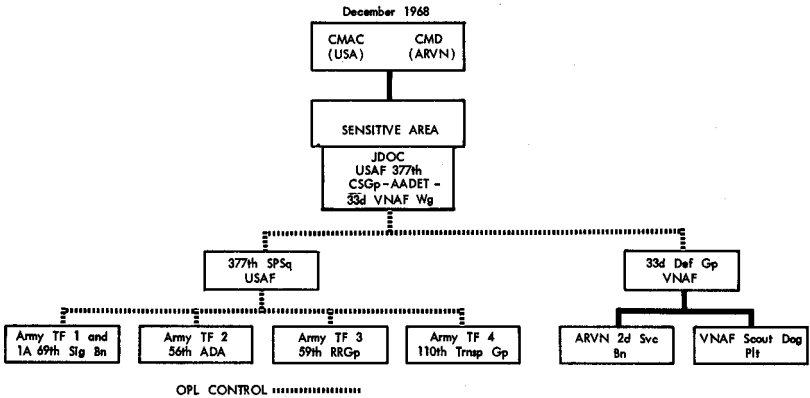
December 1968

CMAC (USA)

CMD (ARVN)

SENSITIVE AREA

JDOC USAF 377th CSGp-AADET-33d VNAF Wg

377th SPSq USAF

33d Def Gp VNAF

Army TF 1 and 1A 69th Sig Bn

Army TF 2 56th ADA

Army TF 3 59th RRGp

Army TF 4 110th Trnsp Gp

ARVN 2d Svc Bn

VNAF Scout Dog Plt

OPL CONTROL